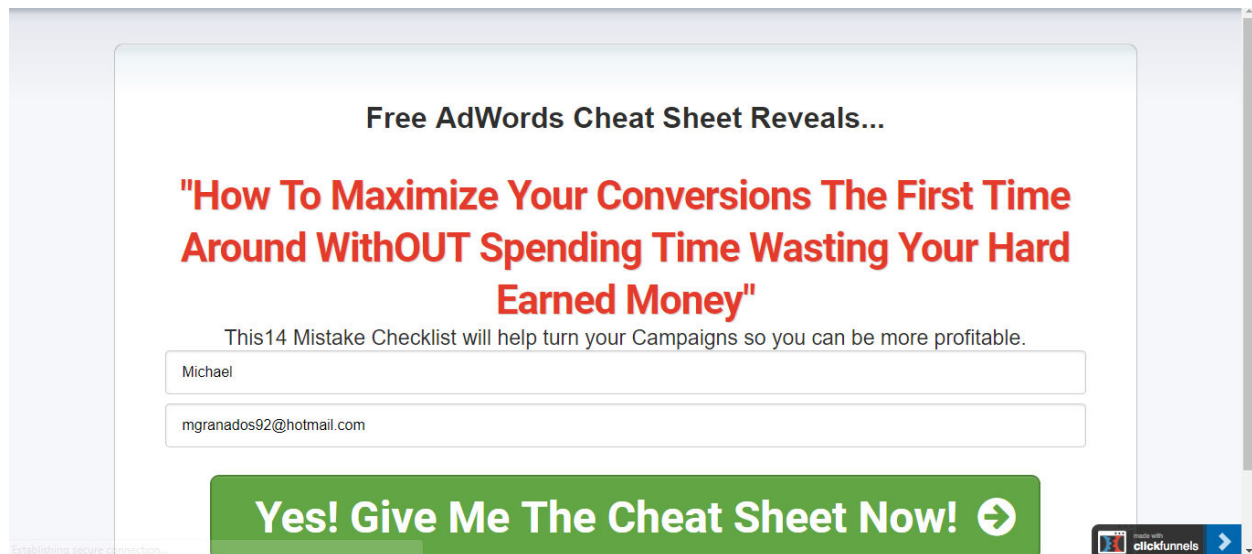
Free AdWords Cheat Sheet Reveals...

"How To Maximize Your Conversions The First Time Around WithOUT Spending Time Wasting Your Hard Earned Money"

This14 Mistake Checklist will help turn your Campaigns so you can be more profitable.

Michael

mgranados92@hotmail.com

Yes! Give Me The Cheat Sheet Now!

Establishing secure connection...

made with clickfunnels